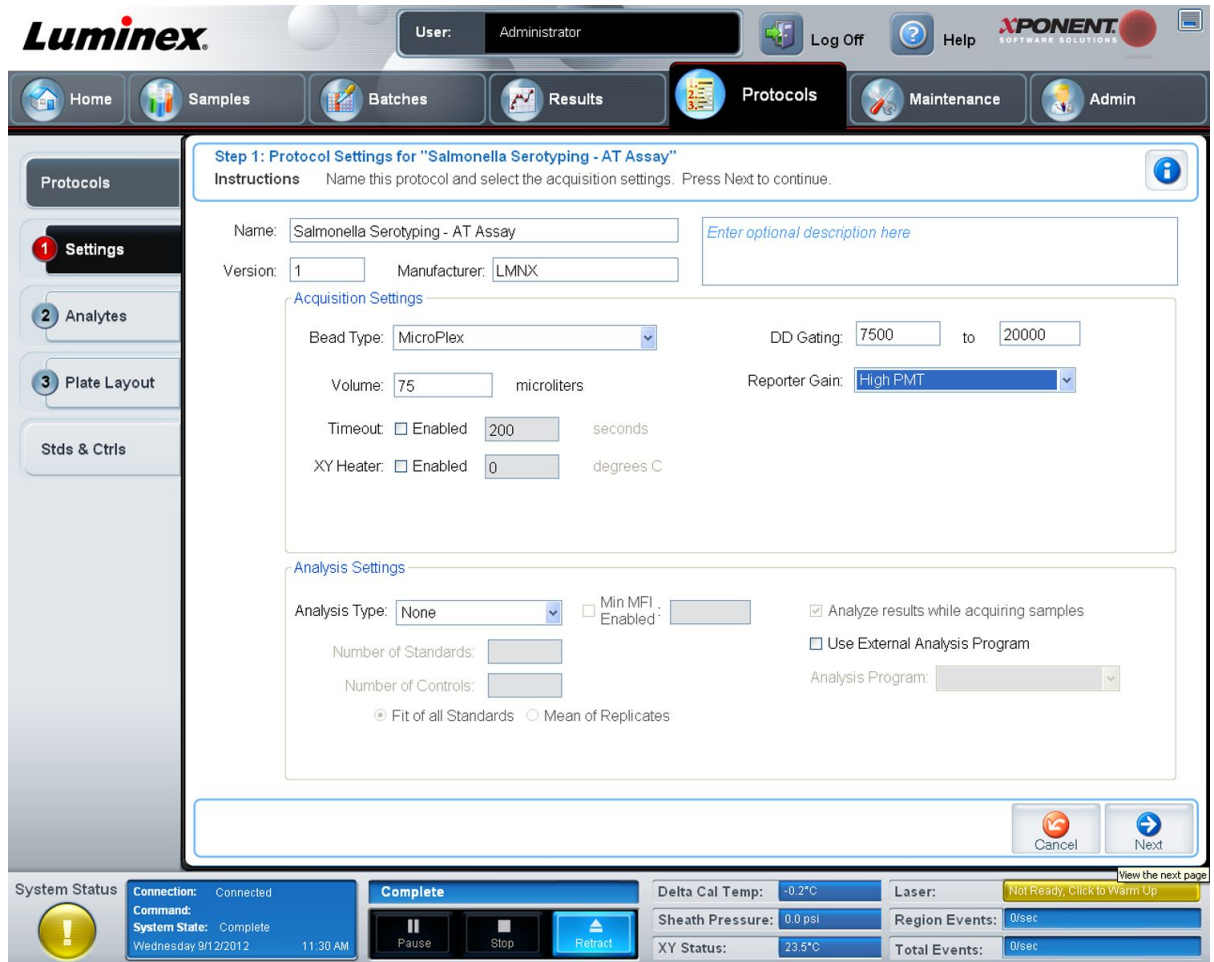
Luminex.

User: Administrator

Log Off

Help

XPONENT. SOFTWARE SOLUTIONS

Home

Samples

Batches

Results

Protocols

Maintenance

Admin

Protocols

1 Settings

2 Analytes

3 Plate Layout

Stds & Ctrls

Step 1: Protocol Settings for "Salmonella Serotyping - AT Assay"

Instructions Name this protocol and select the acquisition settings. Press Next to continue.

Name: Salmonella Serotyping - AT Assay

Version: 1 Manufacturer: LMNX

Enter optional description here

Acquisition Settings

Bead Type: MicroPlex

Volume: 75 microliters

Timeout: Enabled 200 seconds

XY Heater: Enabled 0 degrees C

DD Gating: 7500 to 20000

Reporter Gain: High PMT

Analysis Settings

Analysis Type: None

Min MFI Enabled :

Number of Standards:

Number of Controls:

Fit of all Standards Mean of Replicates

Analyze results while acquiring samples

Use External Analysis Program

Analysis Program:

Cancel

Next

View the next page

System Status

Connection: Connected

Command:

System State: Complete

Wednesday 9/12/2012 11:30 AM

Complete

Pause

Stop

Retract

Delta Cal Temp: -0.2°C

Sheath Pressure: 0.0 psi

XY Status: 23.5°C

Laser: Not Ready, Click to Warm Up

Region Events: 0/sec

Total Events: 0/sec